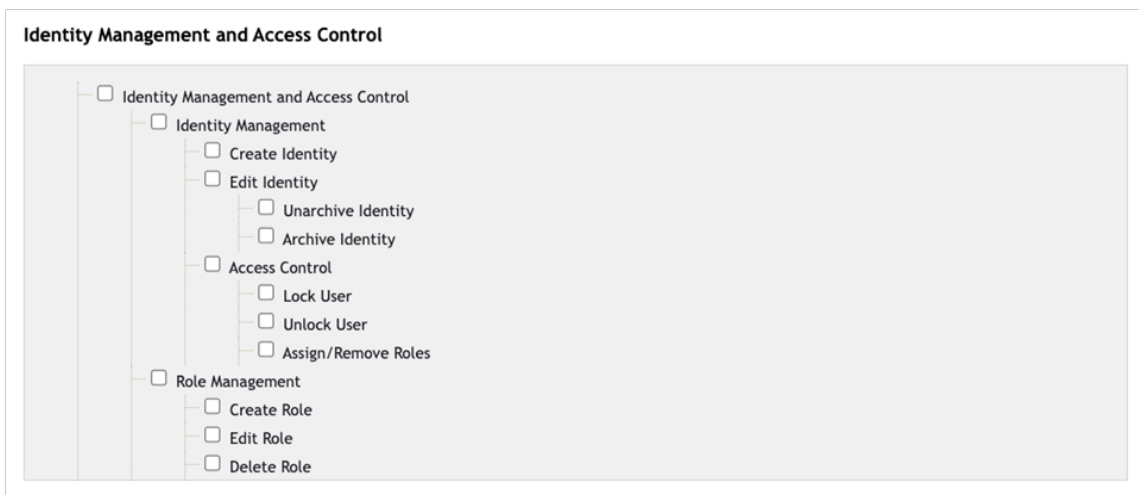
Identity Management and Access Control

Identity Management and Access Control
Identity Management
Create Identity
Edit Identity
Unarchive Identity
Archive Identity
Access Control
Lock User
Unlock User
Assign/Remove Roles
Role Management
Create Role
Edit Role
Delete Role